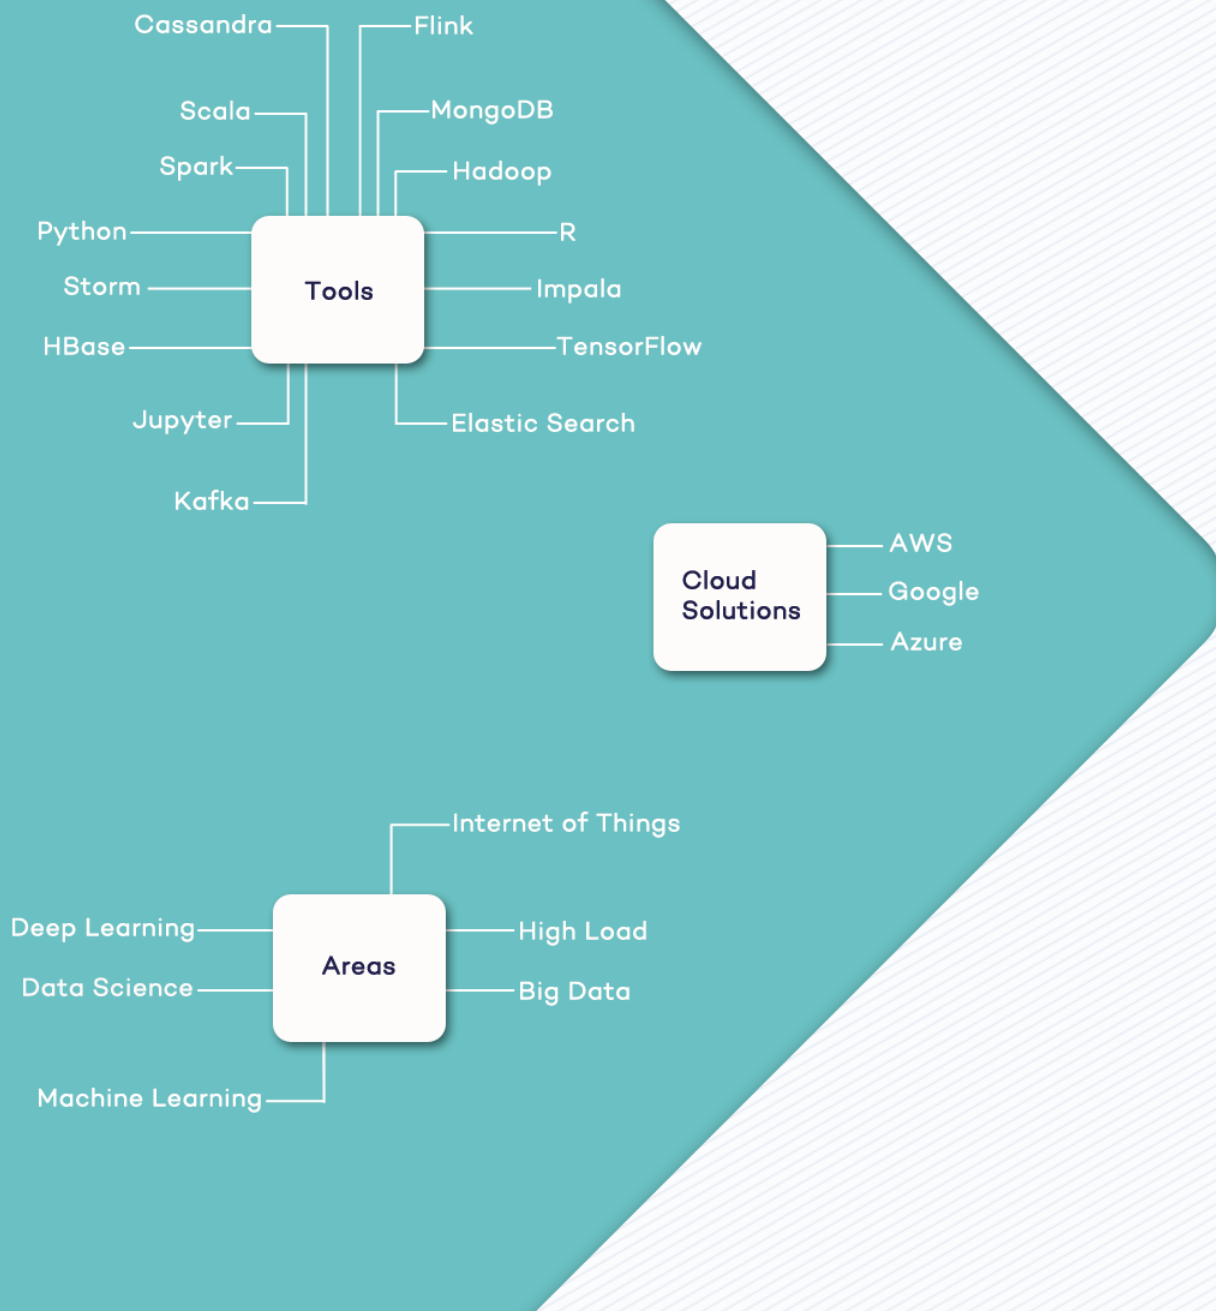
Cassandra
Flink
Scala
MongoDB
Spark
Hadoop
Python
R
Storm
Tools
Impala
HBase
TensorFlow
Jupyter
Elastic Search
Kafka

Cloud Solutions
AWS
Google
Azure

Internet of Things
Deep Learning
High Load
Areas
Data Science
Big Data
Machine Learning